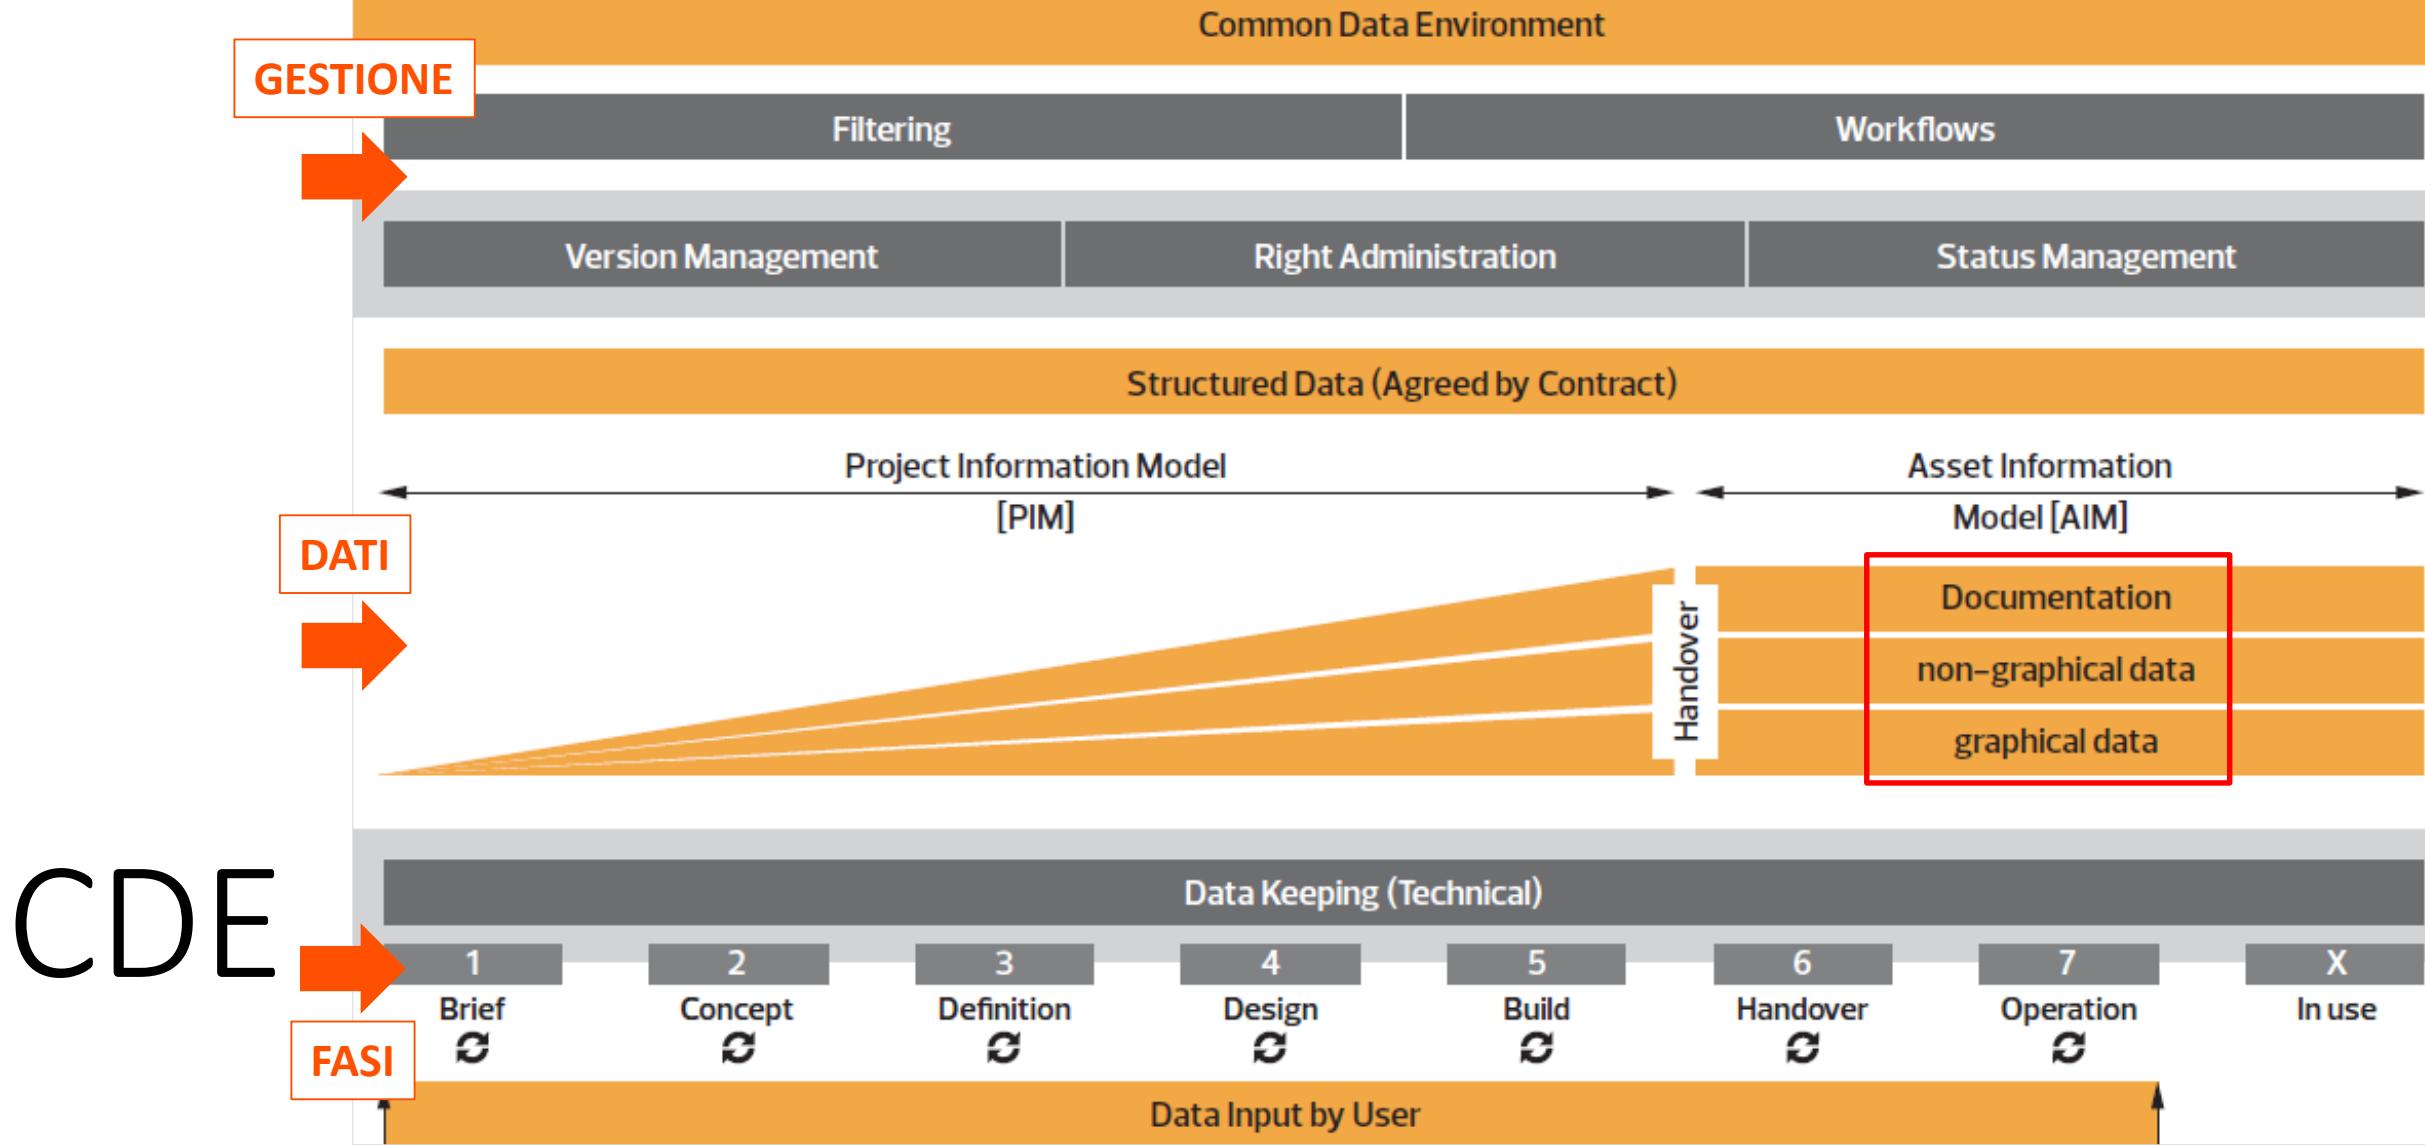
Common Data Environment

GESTIONE

Filtering

Workflows

Version Management

Right Administration

Status Management

Structured Data (Agreed by Contract)

Project Information Model [PIM]

Asset Information Model [AIM]

DATI

Handover

Documentation

non-graphical data

graphical data

CDE

Data Keeping (Technical)

1 Brief

2 Concept

3 Definition

4 Design

5 Build

6 Handover

7 Operation

X In use

FASI

Data Input by User